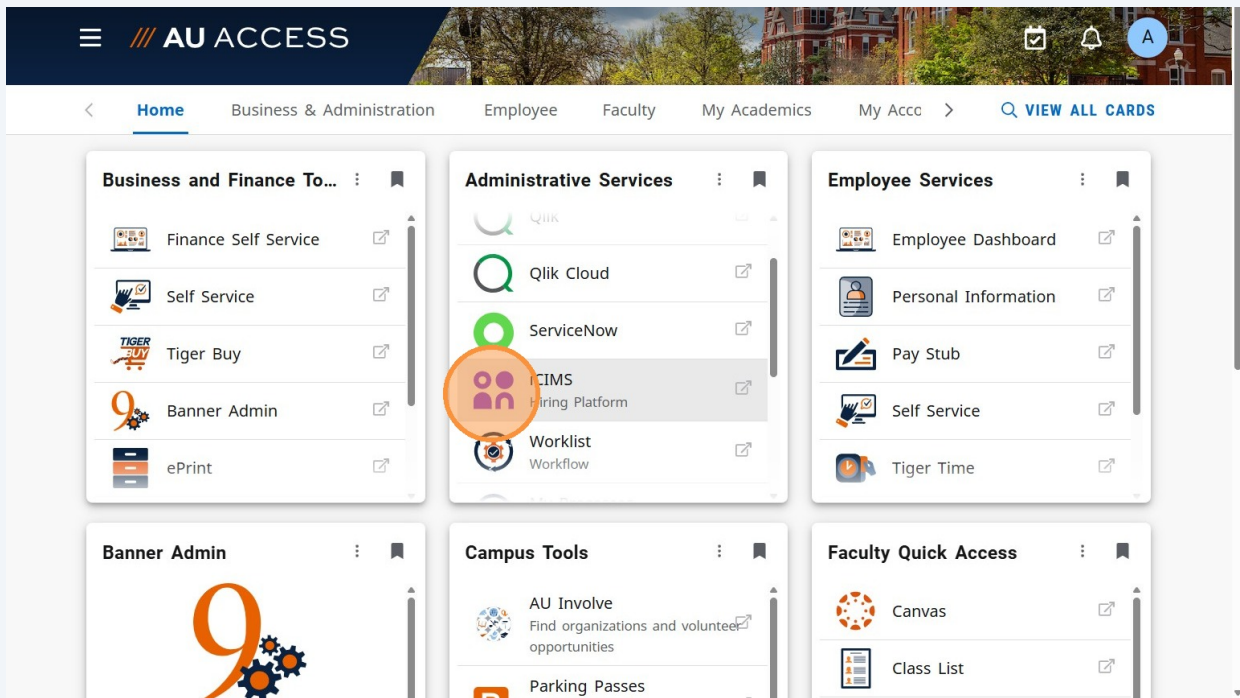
/// AU ACCESS

A

Home Business & Administration Employee Faculty My Academics My Acco

VIEW ALL CARDS

Business and Finance To...

Finance Self Service

Self Service

TIGER BUY

Tiger Buy

Banner Admin

ePrint

Administrative Services

Qlik

Qlik Cloud

ServiceNow

iCIMS
Hiring Platform

Worklist
Workflow

Employee Services

Employee Dashboard

Personal Information

Pay Stub

Self Service

Tiger Time

Banner Admin

Campus Tools

AU Involve
Find organizations and volunteer opportunities

Parking Passes

Faculty Quick Access

Canvas

Class List